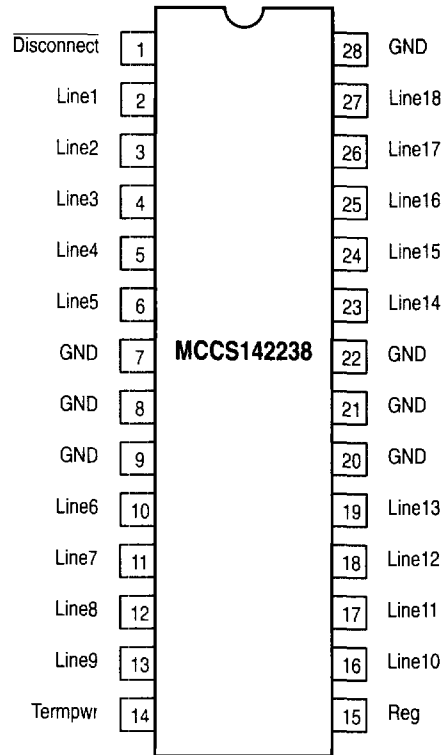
$\overline{\text{Disconnect}}$ 1
Line1 2
Line2 3
Line3 4
Line4 5
Line5 6
GND 7
GND 8
GND 9
Line6 10
Line7 11
Line8 12
Line9 13
Termpwr 14

MCCS142238

28 GND
27 Line18
26 Line17
25 Line16
24 Line15
23 Line14
22 GND
21 GND
20 GND
19 Line13
18 Line12
17 Line11
16 Line10
15 Reg